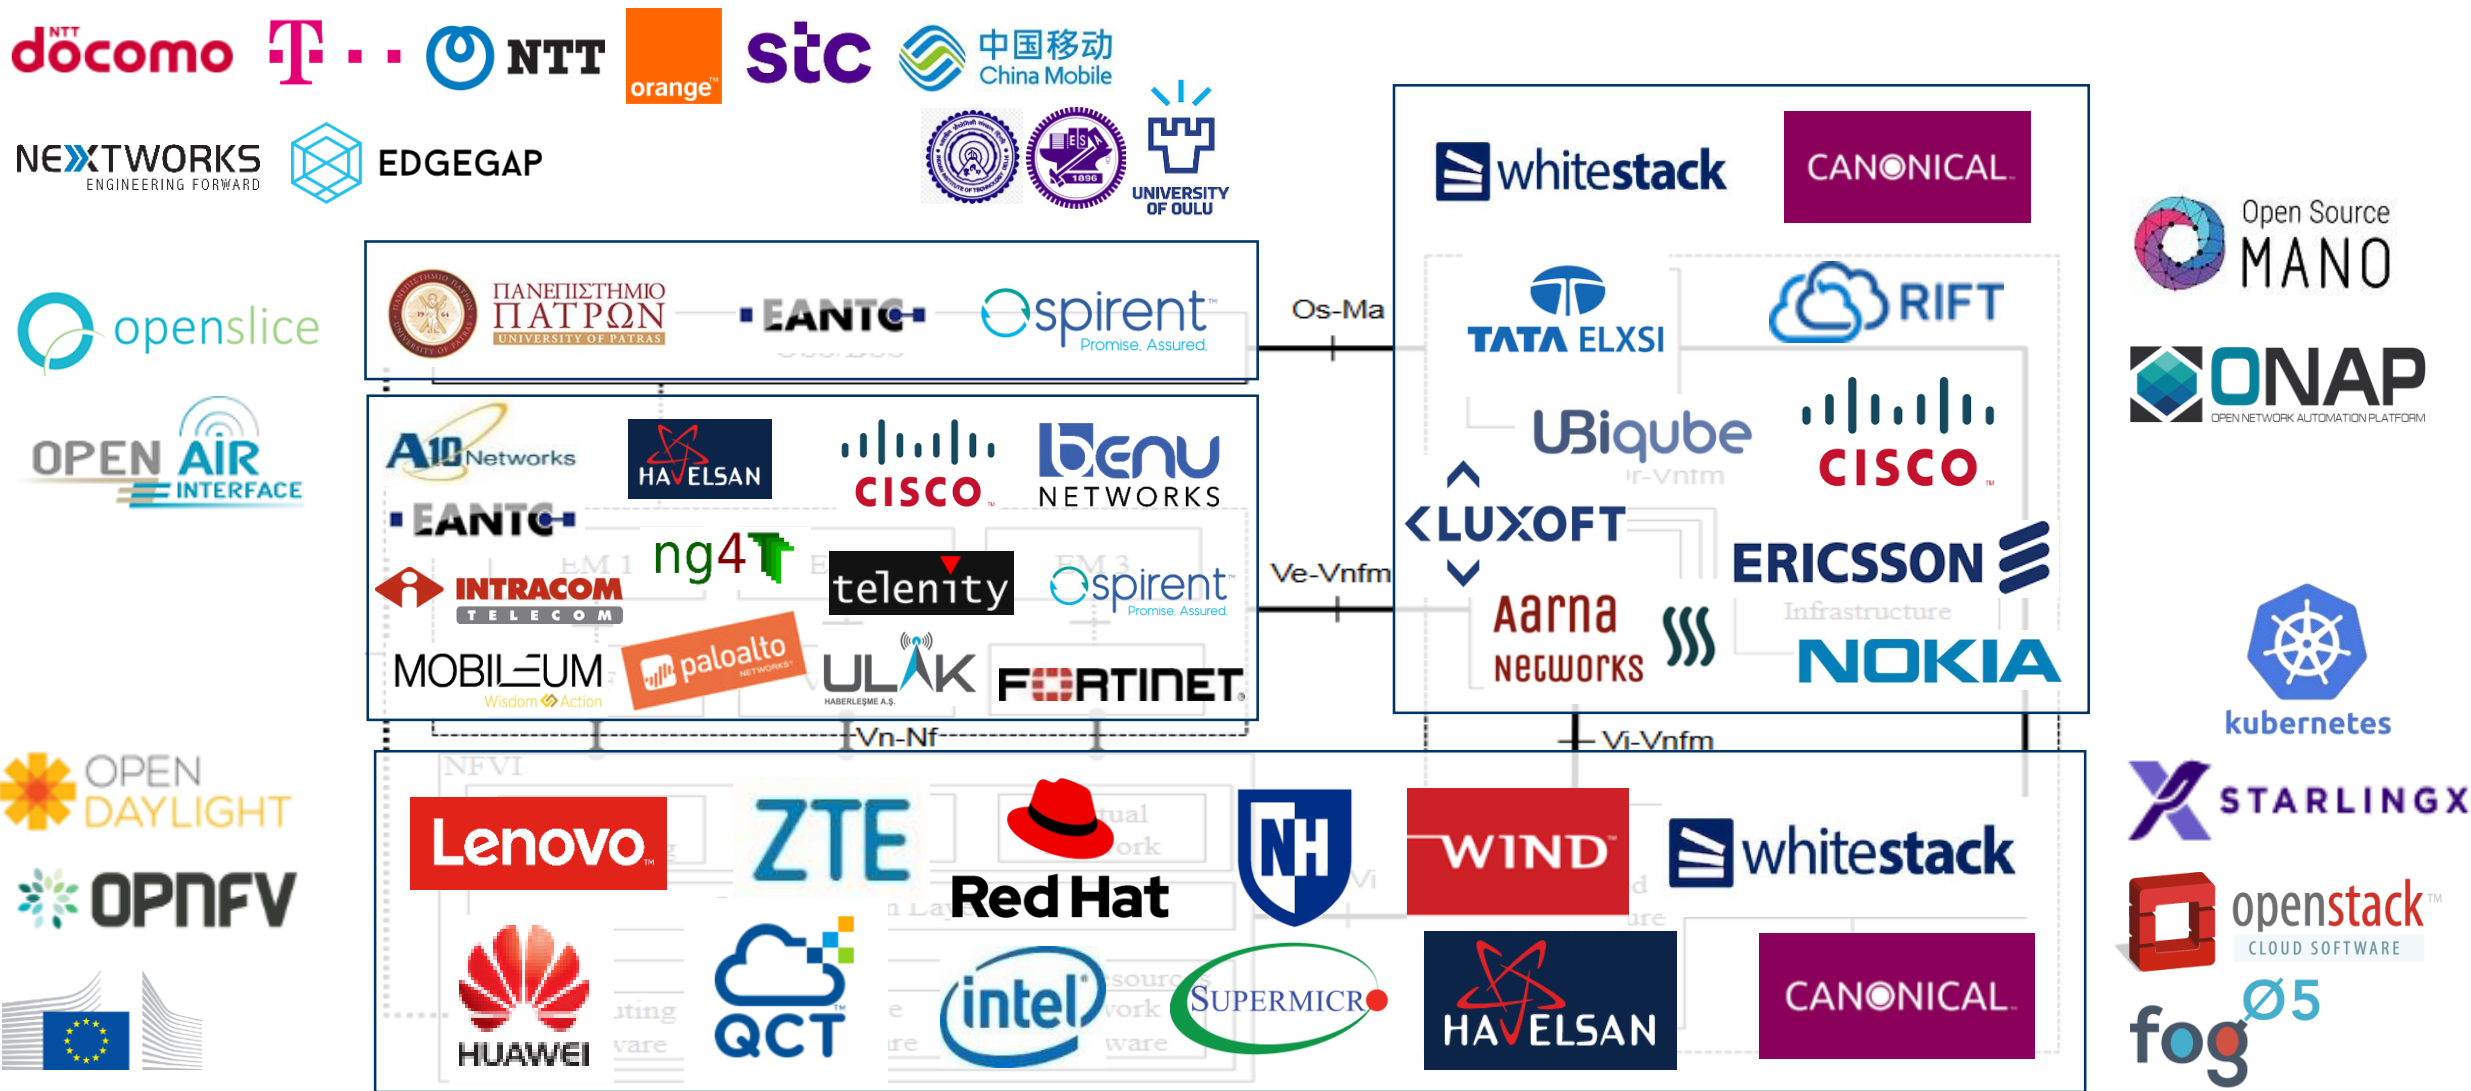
NTT docomo T · · NTT orange stc 中国移动 China Mobile

NEXTWORKS ENGINEERING FORWARD EDGEGAP UNIVERSITY OF OULU

ΠΑΝΕΠΙΣΤΗΜΙΟ ΠΑΤΡΩΝ UNIVERSITY OF PATRAS EANTC spirent Promise. Assured.

Os-Ma

whitestack CANONICAL

Open Source MANO

openslice

TATA ELXSI RIFT

ONAP OPEN NETWORK AUTOMATION PLATFORM

OPEN AIR INTERFACE

A10 Networks HAVELSAN CISCO benu NETWORKS

UBiqube CISCO

EANTC ng4T telenity spirent Promise. Assured.

LUXOFT ERICSSON

Ve-Vnfm

INTRACOM TELECOM

Aarna Networks NOKIA

MOBILEUM Wisdom Action paloalto NETWORKS ULAK HABERLEŞME A.Ş. FORTINET

kubernetes

Vn-Nf Vi-Vnfm

OPEN DAYLIGHT

Lenovo ZTE Red Hat NH WIND whitestack

STARLINGX

OPNFV

openstack CLOUD SOFTWARE

HUAWEI QCT intel SUPERMICRO HAVELSAN CANONICAL

fog 05